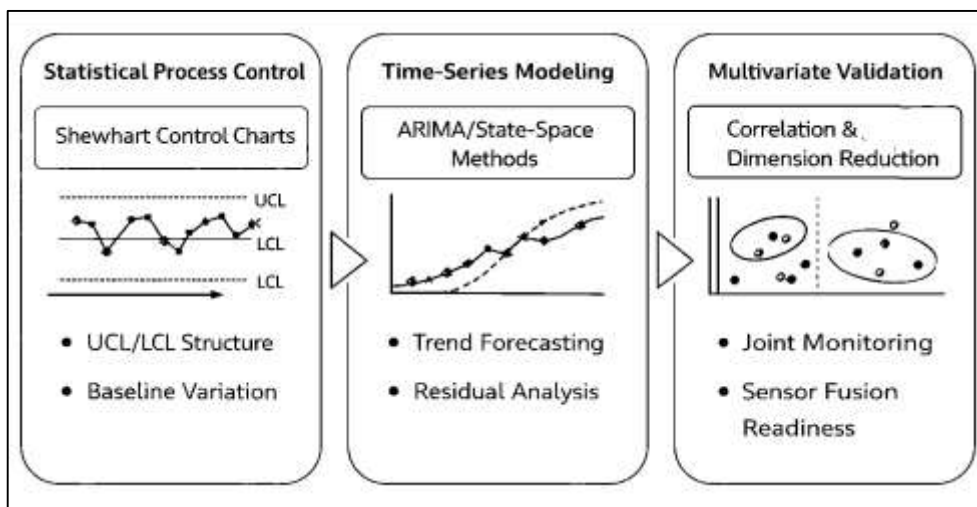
Statistical Process Control

Shewhart Control Charts

UCL

LCL

LCL

• UCL/LCL Structure

• Baseline Variation

Time-Series Modeling

ARIMA/State-Space Methods

• Trend Forecasting

• Residual Analysis

Multivariate Validation

Correlation & Dimension Reduction

• Joint Monitoring

• Sensor Fusion Readiness